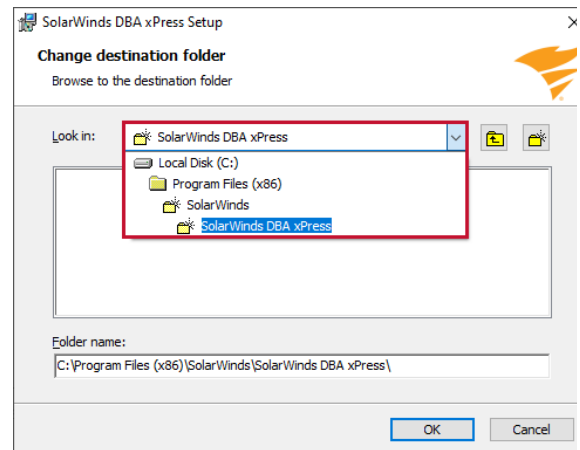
SolarWinds DBA xPress Setup

Change destination folder

Browse to the destination folder

Look in: SolarWinds DBA xPress

Local Disk (C:)

Program Files (x86)

SolarWinds

SolarWinds DBA xPress

Folder name:

C:\Program Files (x86)\SolarWinds\SolarWinds DBA xPress\

OK

Cancel